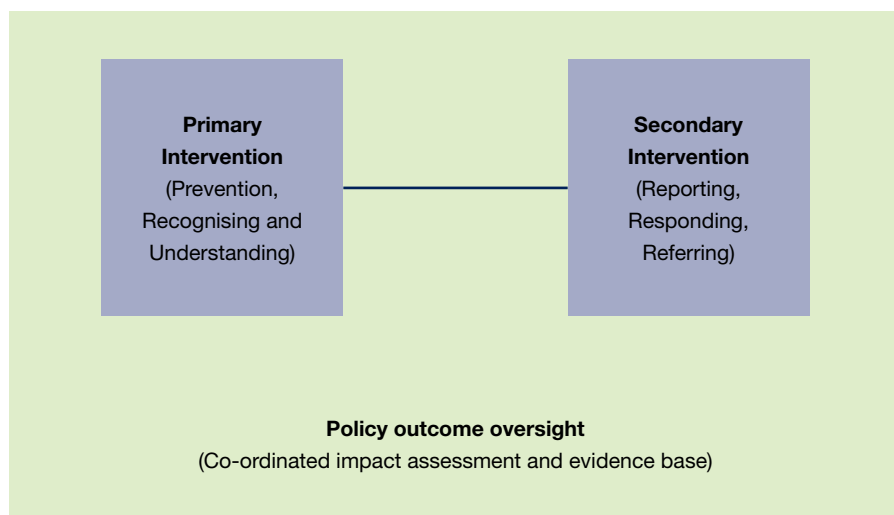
**Primary Intervention**
(Prevention, Recognising and Understanding)

**Secondary Intervention**
(Reporting, Responding, Referring)

**Policy outcome oversight**
(Co-ordinated impact assessment and evidence base)